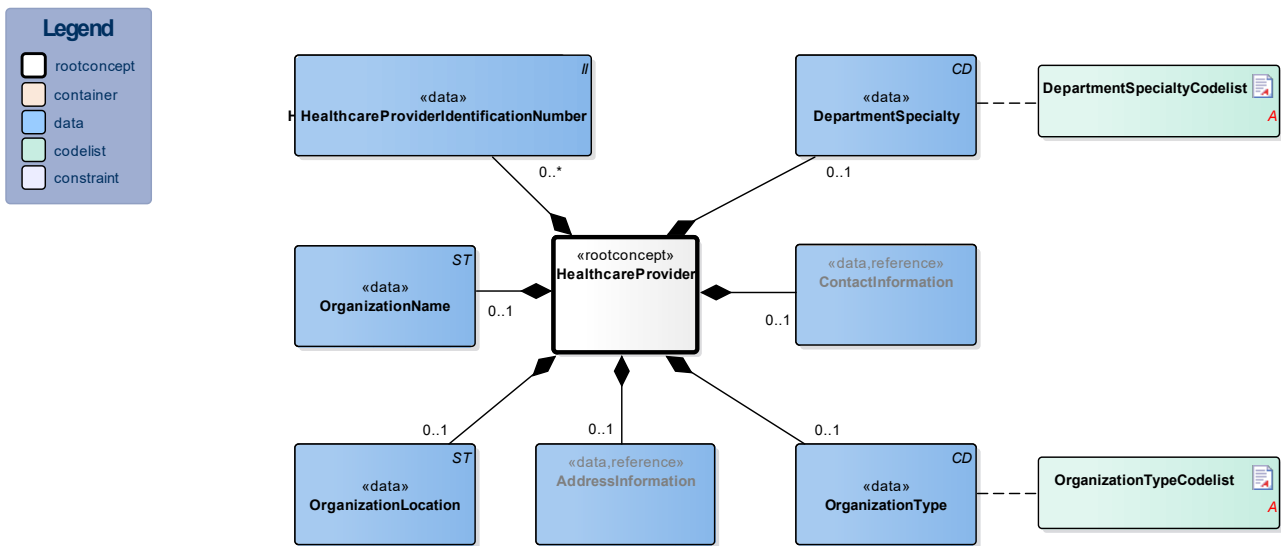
Legend
rootconcept
container
data
codelist
constraint

II
«data»
H HealthcareProviderIdentificationNumber

CD
«data»
DepartmentSpecialty

DepartmentSpecialtyCodelist
A

0..*
0..1

ST
«data»
OrganizationName

«rootconcept»
HealthcareProvider

«data,reference»
ContactInformation

0..1
0..1

0..1
0..1
0..1

ST
«data»
OrganizationLocation

«data,reference»
AddressInformation

CD
«data»
OrganizationType

OrganizationTypeCodelist
A